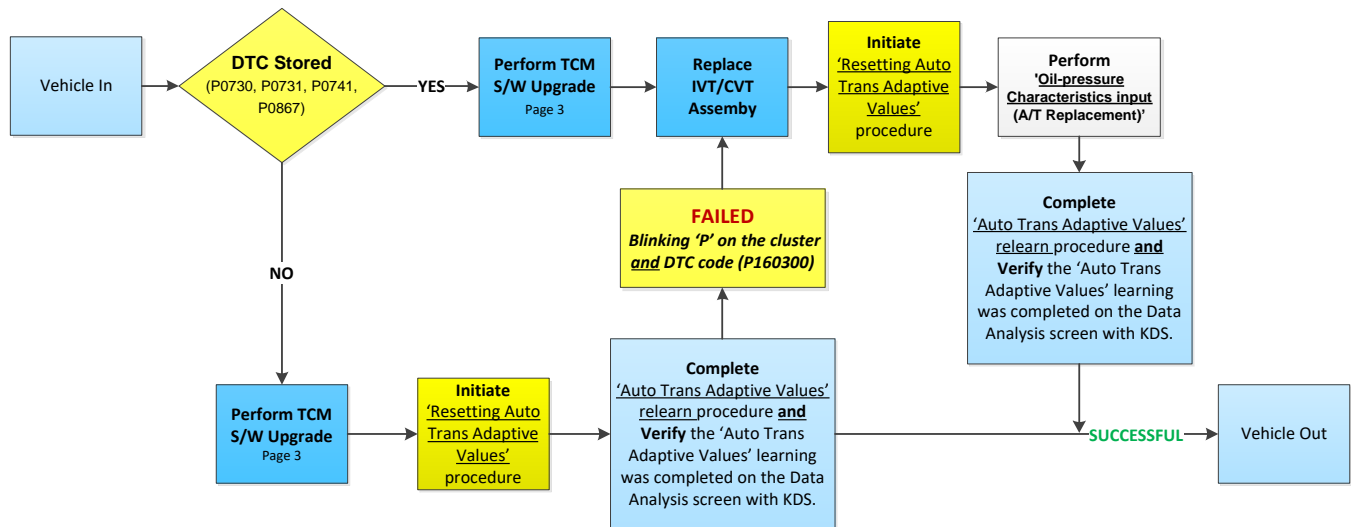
Vehicle In

DTC Stored
(P0730, P0731, P0741, P0867)

YES

Perform TCM S/W Upgrade
Page 3

Replace IVT/CVT Assemby

Initiate
'Resetting Auto Trans Adaptive Values'
procedure

Perform
'Oil-pressure Characteristics input (A/T Replacement)'

FAILED
Blinking 'P' on the cluster and DTC code (P160300)

Complete
'Auto Trans Adaptive Values' relearn procedure and Verify the 'Auto Trans Adaptive Values' learning was completed on the Data Analysis screen with KDS.

NO

Perform TCM S/W Upgrade
Page 3

Initiate
'Resetting Auto Trans Adaptive Values'
procedure

Complete
'Auto Trans Adaptive Values' relearn procedure and Verify the 'Auto Trans Adaptive Values' learning was completed on the Data Analysis screen with KDS.

SUCCESSFUL

Vehicle Out